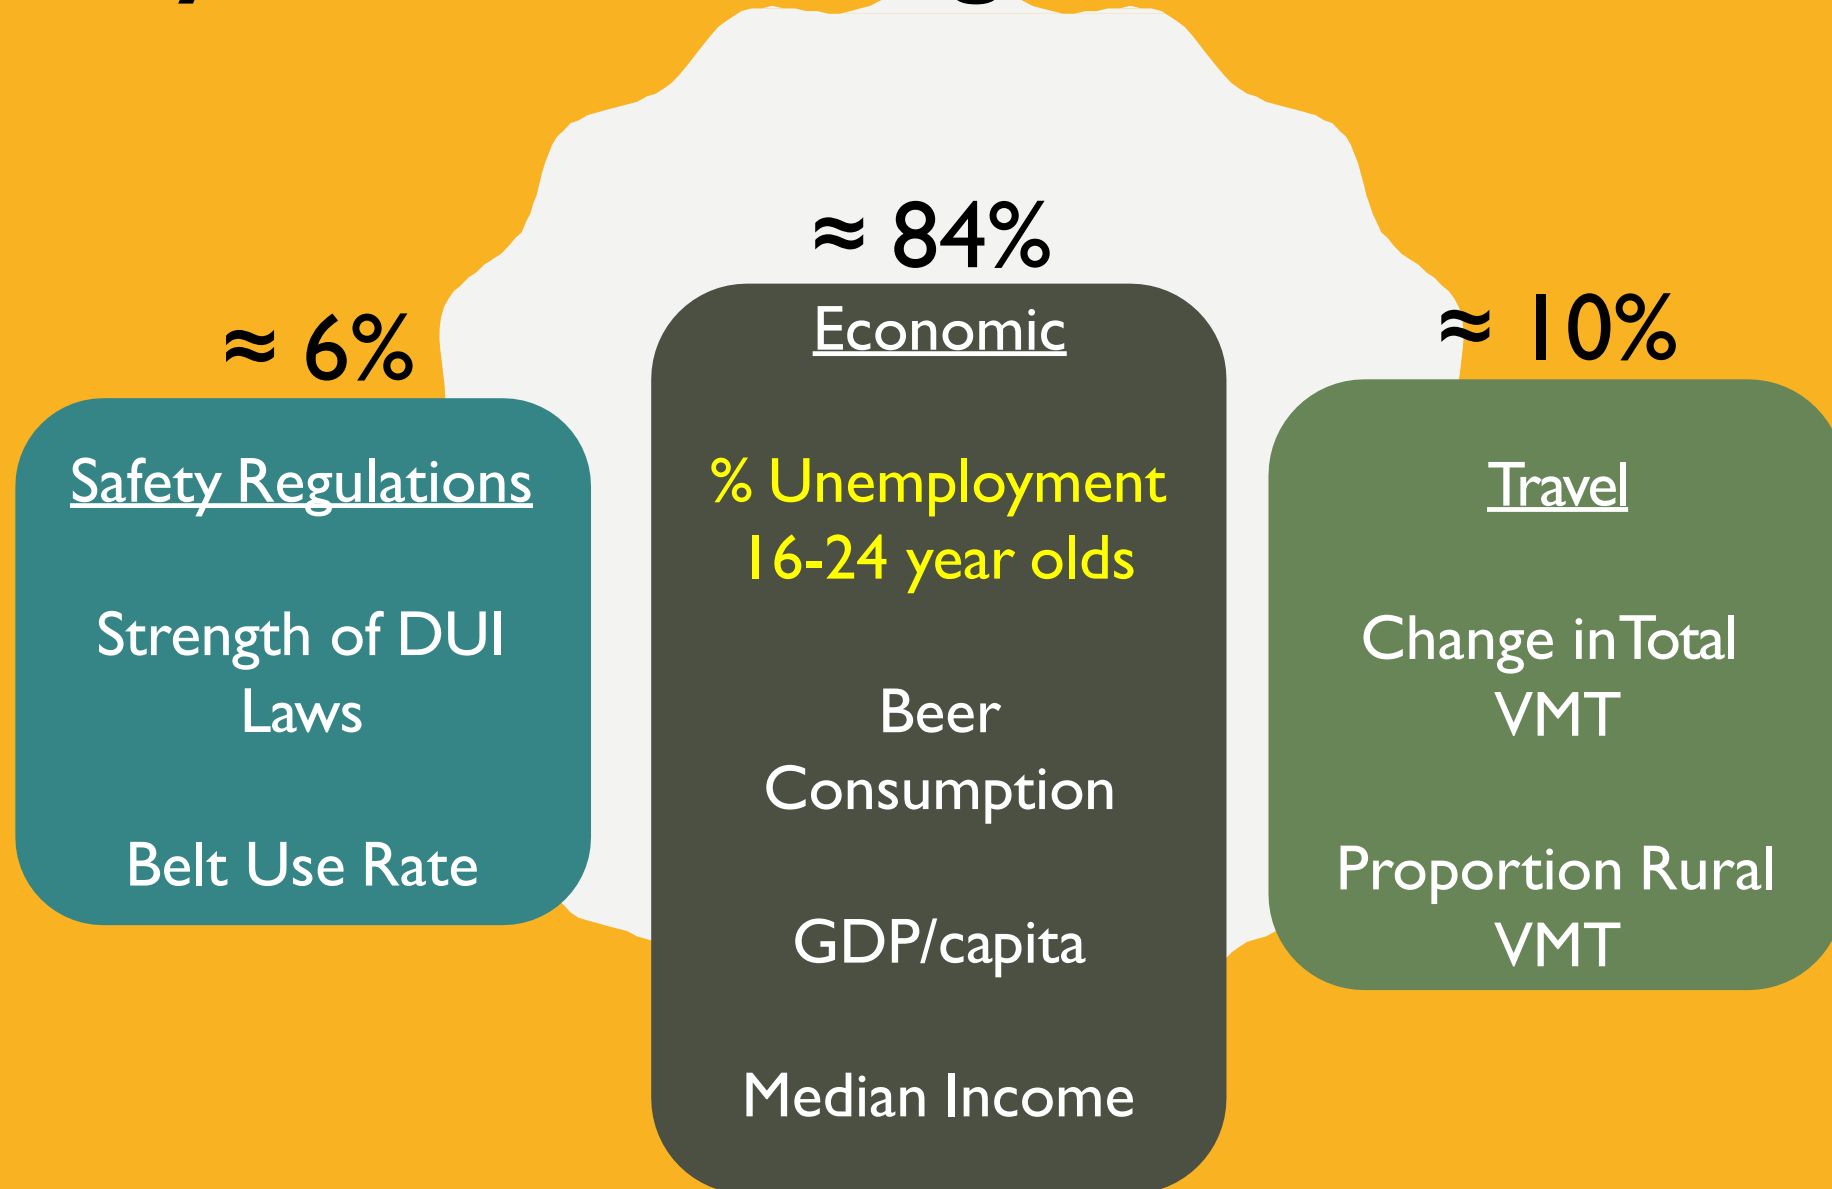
≈ 6%

Safety Regulations

Strength of DUI Laws

Belt Use Rate

≈ 84%

Economic

% Unemployment 16-24 year olds

Beer Consumption

GDP/capita

Median Income

≈ 10%

Travel

Change in Total VMT

Proportion Rural VMT